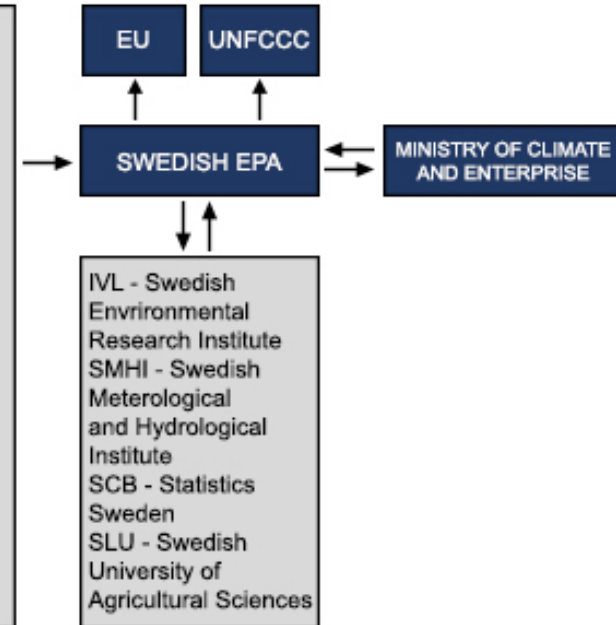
EU

UNFCCC

SWEDISH EPA

MINISTRY OF CLIMATE AND ENTERPRISE

IVL - Swedish Envrironmental Research Institute
SMHI - Swedish Meterological and Hydrological Institute
SCB - Statistics Sweden
SLU - Swedish University of Agricultural Sciences